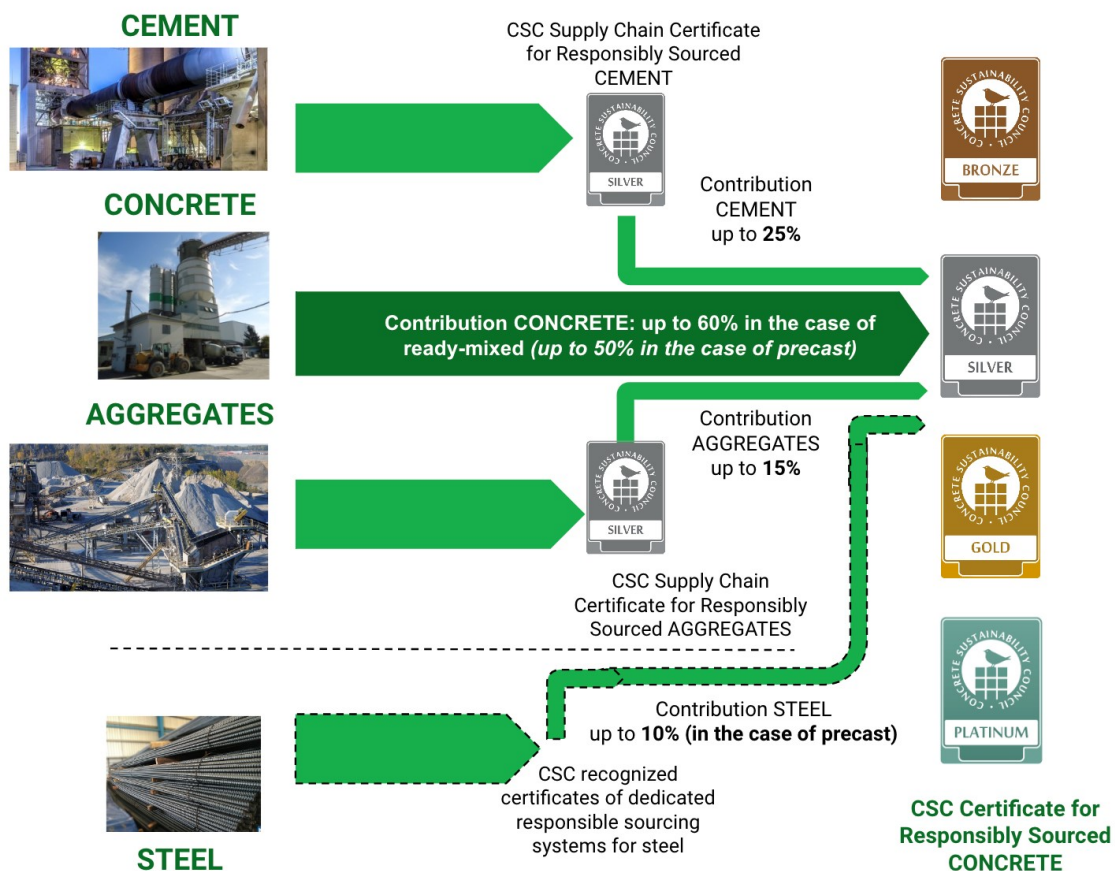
CEMENT

CSC Supply Chain Certificate for Responsibly Sourced CEMENT

CONCRETE SUSTAINABILITY COUNCIL
SILVER

CONCRETE SUSTAINABILITY COUNCIL
BRONZE

Contribution CEMENT up to **25%**

CONCRETE

Contribution CONCRETE: up to 60% in the case of ready-mixed *(up to 50% in the case of precast)*

CONCRETE SUSTAINABILITY COUNCIL
SILVER

AGGREGATES

Contribution AGGREGATES up to **15%**

CONCRETE SUSTAINABILITY COUNCIL
SILVER

CONCRETE SUSTAINABILITY COUNCIL
GOLD

CSC Supply Chain Certificate for Responsibly Sourced AGGREGATES

CONCRETE SUSTAINABILITY COUNCIL
PLATINUM

Contribution STEEL up to **10% (in the case of precast)**

CSC recognized certificates of dedicated responsible sourcing systems for steel

STEEL

CSC Certificate for Responsibly Sourced CONCRETE